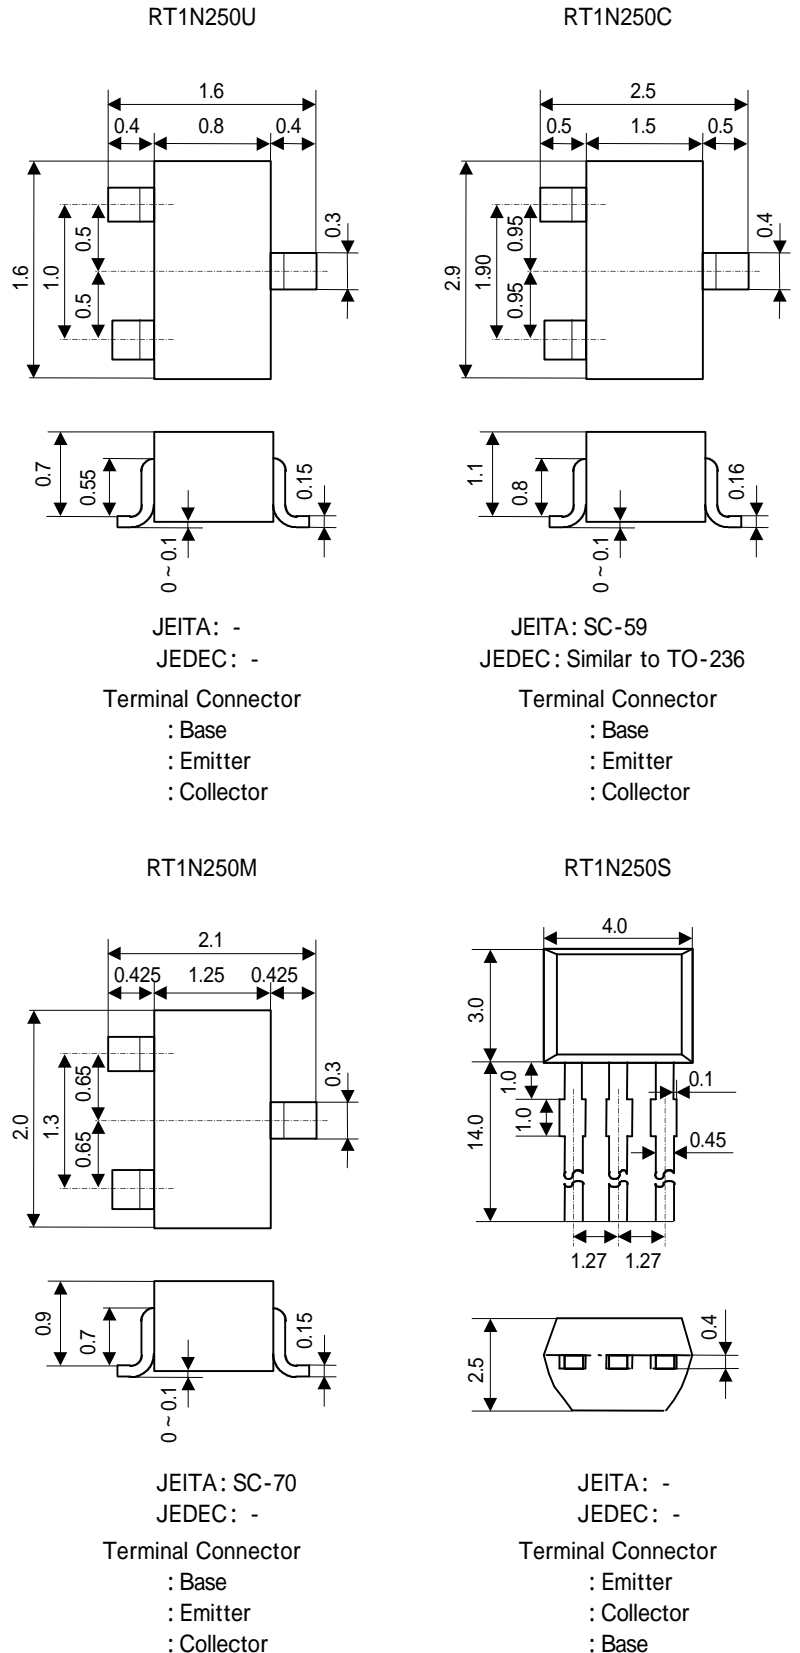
RT1N250U

1.6
0.4 0.8 0.4
1.6
1.0
0.5
0.5
0.3
0.7
0.55
0.15
0 ~ 0.1

JEITA: -
JEDEC: -
Terminal Connector
: Base
: Emitter
: Collector

RT1N250C

2.5
0.5 1.5 0.5
2.9
1.90
0.95
0.95
0.4
1.1
0.8
0.16
0 ~ 0.1

JEITA: SC-59
JEDEC: Similar to TO-236
Terminal Connector
: Base
: Emitter
: Collector

RT1N250M

2.1
0.425 1.25 0.425
2.0
1.3
0.65
0.65
0.3
0.9
0.7
0.15
0 ~ 0.1

JEITA: SC-70
JEDEC: -
Terminal Connector
: Base
: Emitter
: Collector

RT1N250S

4.0
3.0
1.0
1.0
0.1
14.0
0.45
1.27 1.27
2.5
0.4

JEITA: -
JEDEC: -
Terminal Connector
: Emitter
: Collector
: Base